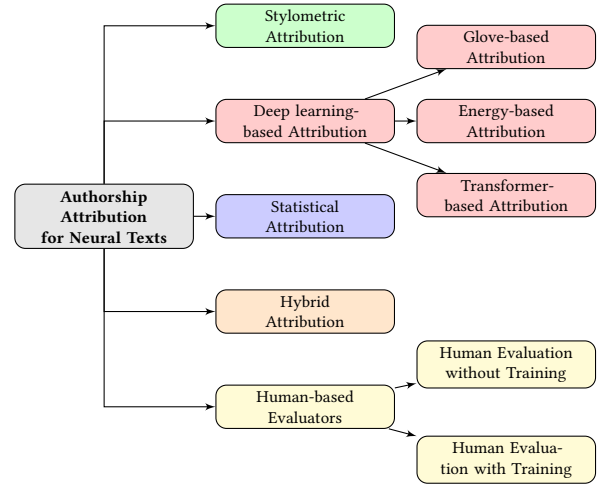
Authorship Attribution for Neural Texts

Stylometric Attribution

Deep learning-based Attribution

Glove-based Attribution

Energy-based Attribution

Transformer-based Attribution

Statistical Attribution

Hybrid Attribution

Human-based Evaluators

Human Evaluation without Training

Human Evaluation with Training